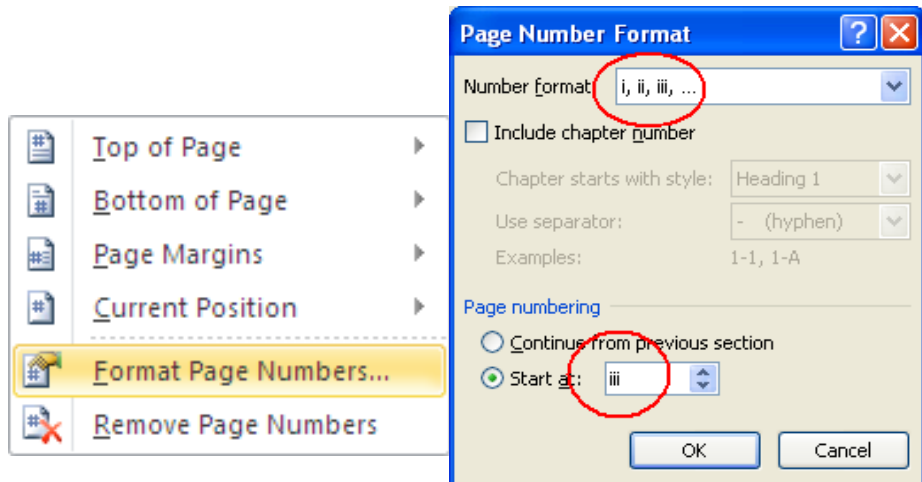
Top of Page
Bottom of Page
Page Margins
Current Position
Format Page Numbers...
Remove Page Numbers

Page Number Format
Number format: i, ii, iii, ...
Include chapter number
Chapter starts with style: Heading 1
Use separator: - (hyphen)
Examples: 1-1, 1-A
Page numbering
Continue from previous section
Start at: iii
OK
Cancel